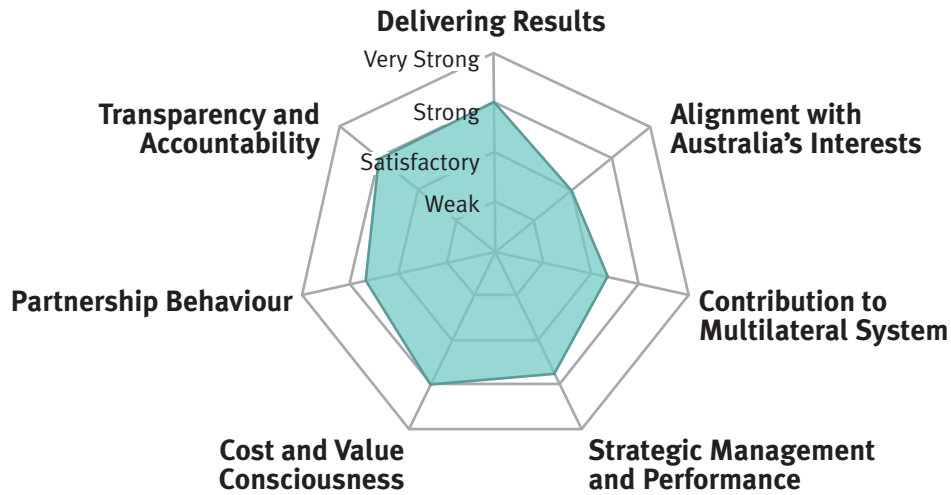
Delivering Results

Very Strong
Strong
Satisfactory
Weak

Alignment with Australia's Interests

Contribution to Multilateral System

Strategic Management and Performance

Cost and Value Consciousness

Partnership Behaviour

Transparency and Accountability